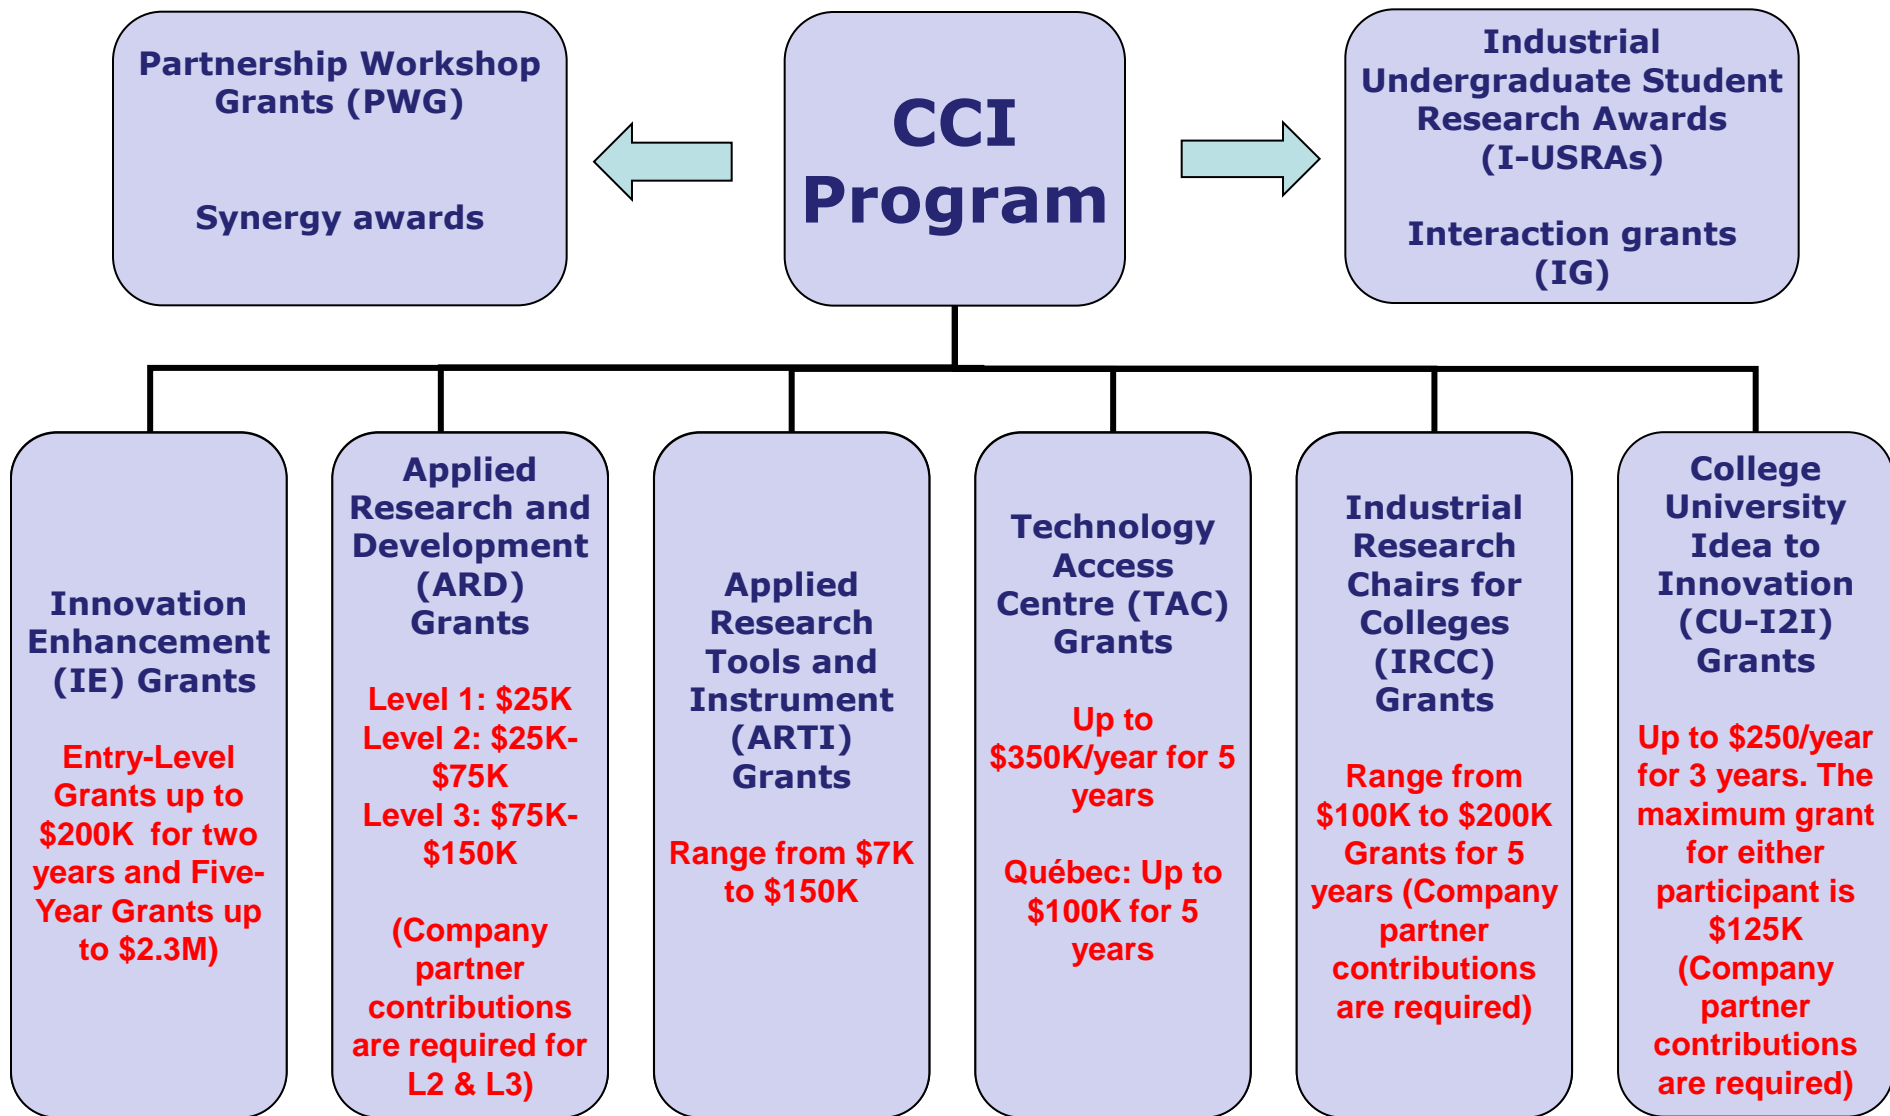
Partnership Workshop Grants (PWG)

Synergy awards

CCI Program

Industrial Undergraduate Student Research Awards (I-USRAs)

Interaction grants (IG)

Innovation Enhancement (IE) Grants

Entry-Level Grants up to $200K for two years and Five-Year Grants up to $2.3M)

Applied Research and Development (ARD) Grants

Level 1: $25K
Level 2: $25K-$75K
Level 3: $75K-$150K

(Company partner contributions are required for L2 & L3)

Applied Research Tools and Instrument (ARTI) Grants

Range from $7K to $150K

Technology Access Centre (TAC) Grants

Up to $350K/year for 5 years

Québec: Up to $100K for 5 years

Industrial Research Chairs for Colleges (IRCC) Grants

Range from $100K to $200K Grants for 5 years (Company partner contributions are required)

College University Idea to Innovation (CU-I2I) Grants

Up to $250/year for 3 years. The maximum grant for either participant is $125K (Company partner contributions are required)